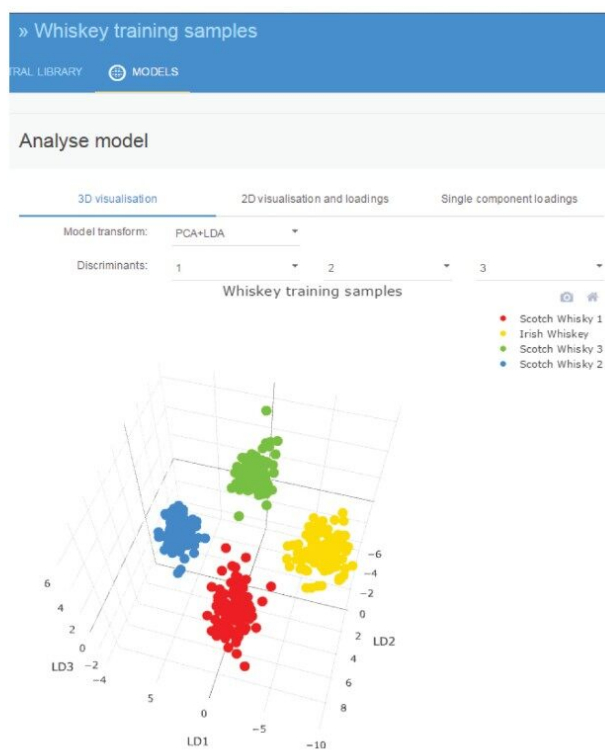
» Whiskey training samples

TRAL LIBRARY   MODELS

Analyse model

3D visualisation   2D visualisation and loadings   Single component loadings

Model transform: PCA+LDA

Discriminants: 1   2   3

Whiskey training samples

Scotch Whisky 1
Irish Whiskey
Scotch Whisky 3
Scotch Whisky 2

6
4
2
0
LD3 −2
−4

5
0
LD1
−5
−10

−6
−4
−2
0
2 LD2
4
6
8